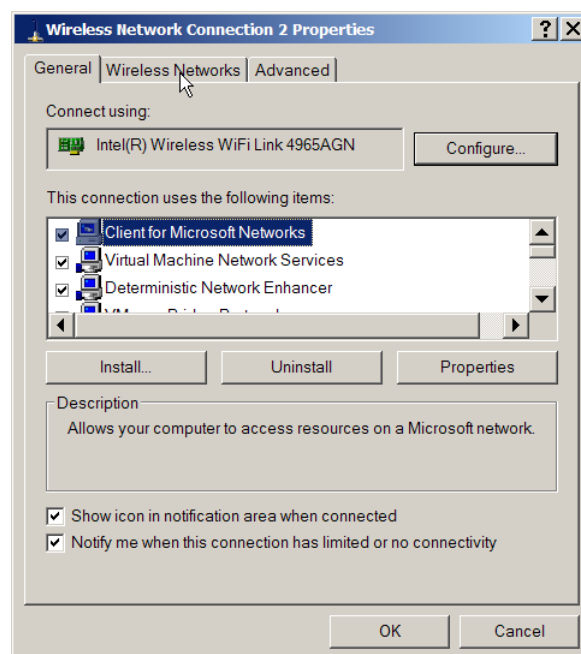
Wireless Network Connection 2 Properties

?

General | Wireless Networks | Advanced

Connect using:

Intel(R) Wireless WiFi Link 4965AGN

Configure...

This connection uses the following items:

Client for Microsoft Networks

Virtual Machine Network Services

Deterministic Network Enhancer

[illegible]

Install...

Uninstall

Properties

Description

Allows your computer to access resources on a Microsoft network.

Show icon in notification area when connected

Notify me when this connection has limited or no connectivity

OK

Cancel